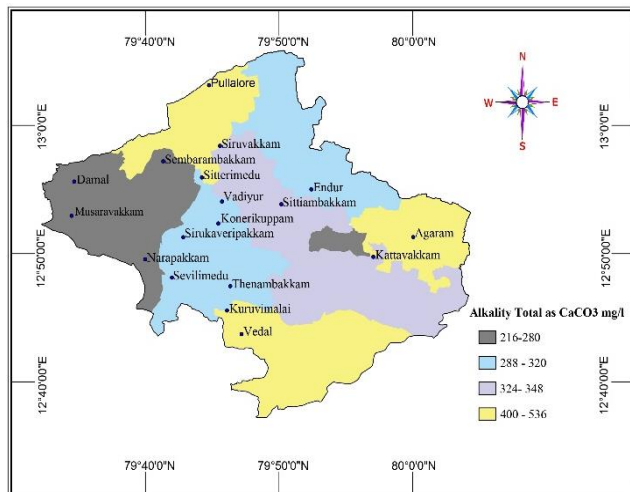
79°40'0"N
79°50'0"N
80°0'0"N

N
W
E
S

13°0'0"E
12°50'0"E
12°40'0"E

13°0'0"E
12°50'0"E
12°40'0"E

Pullalore
Siruvakkam
Sembarambakkam
Sitterimedu
Damal
Endur
Vadiyur
Sittiambakkam
Musaravakkam
Konerikuppam
Agaram
Sirukaveripakkam
Kattavakkam
Narapakkam
Sevilimedu
Thenambakkam
Kuruvimalai
Vedal

Alkality Total as CaCO3 mg/l
216-280
288 - 320
324- 348
400 - 536

79°40'0"N
79°50'0"N
80°0'0"N